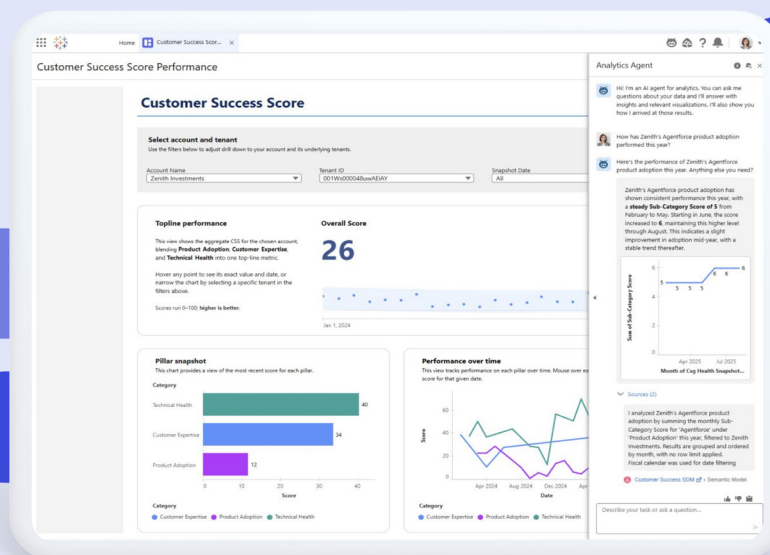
Home Customer Success Scor... ×

Customer Success Score Performance

Customer Success Score

Select account and tenant
Use the filters below to adjust drill down to your account and its underlying tenants.

Account Name
Zenith Investments

Tenant ID
001Wx00004BuwAEIAY

Snapshot Date
All

Topline performance
This view shows the aggregate CSS for the chosen account, blending Product Adoption, Customer Expertise, and Technical Health into one top-line metric.

Hover any point to see its exact value and date, or narrow the chart by selecting a specific tenant in the filters above.

Scores run 0–100; higher is better.

Overall Score
26

Jan 1, 2024

Pillar snapshot
This chart provides a view of the most recent score for each pillar.

Category
Technical Health 40
Customer Expertise 34
Product Adoption 12
0 10 20 30 40
Score

Category
Customer Expertise Product Adoption Technical Health

Performance over time
This view tracks performance on each pillar over time. Mouse over ea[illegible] score for that given date.

60
40
20
0
Score
Apr 2024 Aug 2024 Dec 2024 Apr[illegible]
Date

Category
Customer Expertise Product Adoption Technical Health

Analytics Agent

Hi! I'm an AI agent for analytics. You can ask me questions about your data and I'll answer with insights and relevant visualizations. I'll also show you how I arrived at those results.

How has Zenith's Agentforce product adoption performed this year?

Here's the performance of Zenith's Agentforce product adoption this year. Anything else you need?

Zenith's Agentforce product adoption has shown consistent performance this year, with a steady Sub-Category Score of 5 from February to May. Starting in June, the score increased to 6, maintaining this higher level through August. This indicates a slight improvement in adoption mid-year, with a stable trend thereafter.

6
5 5 5 5 6 6
4
2
0
Sum of Sub-Category Score
Apr 2025 Jul 2025
Month of Csg Health Snapshot...

Sources (2)

I analyzed Zenith's Agentforce product adoption by summing the monthly Sub-Category Score for 'Agentforce' under 'Product Adoption' this year, filtered to Zenith Investments. Results are grouped and ordered by month, with no row limit applied. Fiscal calendar was used for date filtering

Customer Success SDM • Semantic Model

Describe your task or ask a question...